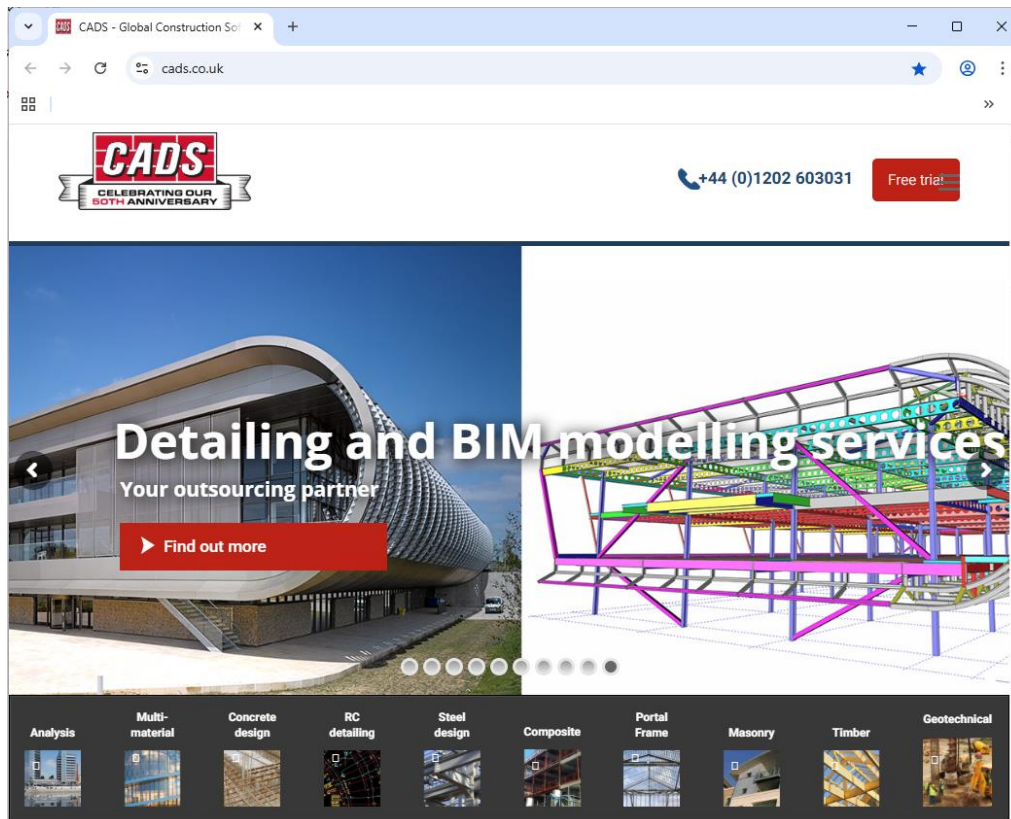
CADS - Global Construction Sof

cads.co.uk

CADS
CELEBRATING OUR 50TH ANNIVERSARY

+44 (0)1202 603031

Free trial

Detailing and BIM modelling services

Your outsourcing partner

Find out more

Analysis

Multi-material

Concrete design

RC detailing

Steel design

Composite

Portal Frame

Masonry

Timber

Geotechnical